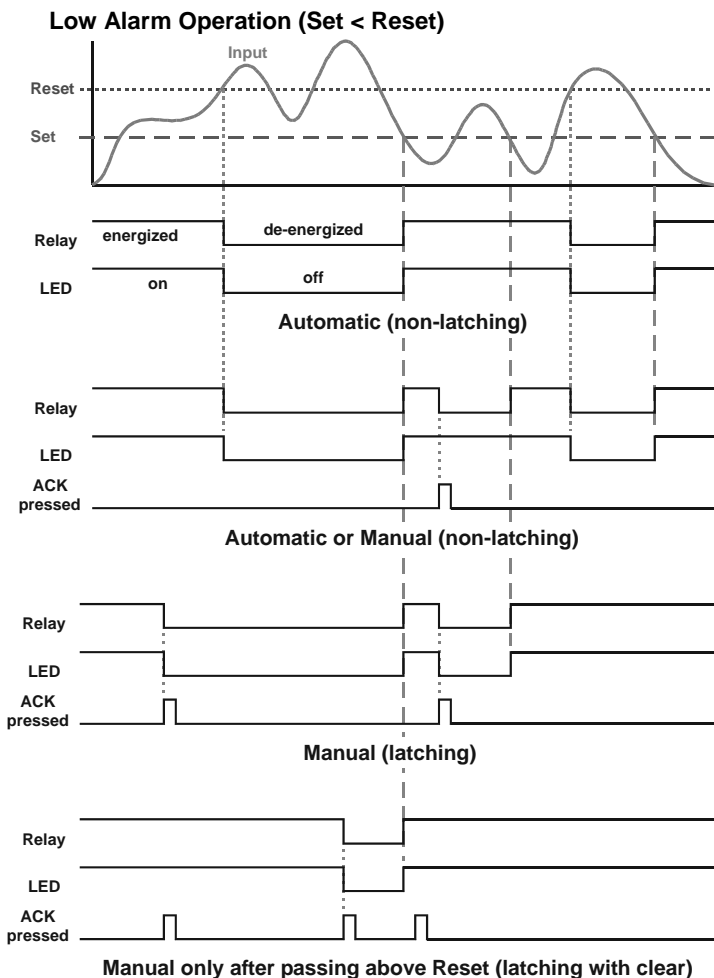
Low Alarm Operation (Set < Reset)

Input

Reset

Set

Relay
energized
de-energized

LED
on
off

Automatic (non-latching)

Relay

LED

ACK
pressed

Automatic or Manual (non-latching)

Relay

LED

ACK
pressed

Manual (latching)

Relay

LED

ACK
pressed

Manual only after passing above Reset (latching with clear)